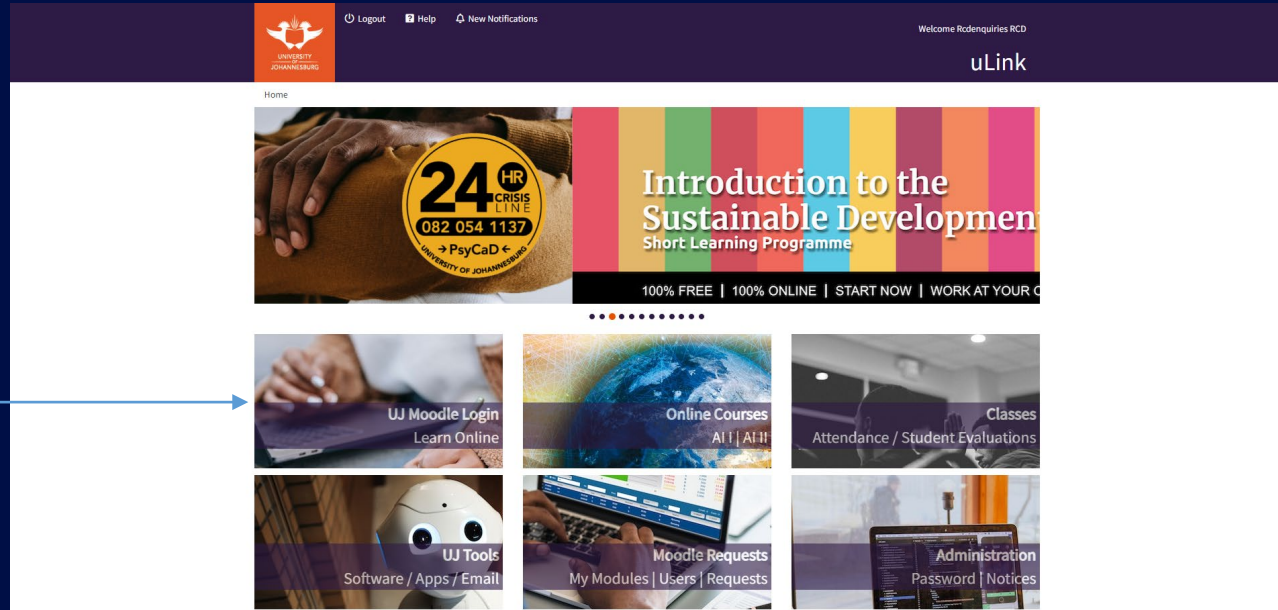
UNIVERSITY OF JOHANNESBURG

Logout Help New Notifications

Welcome Rcdenquiries RCD

uLink

Home

24 HR CRISIS LINE
082 054 1137
PsyCaD
UNIVERSITY OF JOHANNESBURG

Introduction to the Sustainable Development
Short Learning Programme

100% FREE | 100% ONLINE | START NOW | WORK AT YOUR O

UJ Moodle Login
Learn Online

Online Courses
AI I | AI II

Classes
Attendance / Student Evaluations

UJ Tools
Software / Apps / Email

Moodle Requests
My Modules | Users | Requests

Administration
Password | Notices